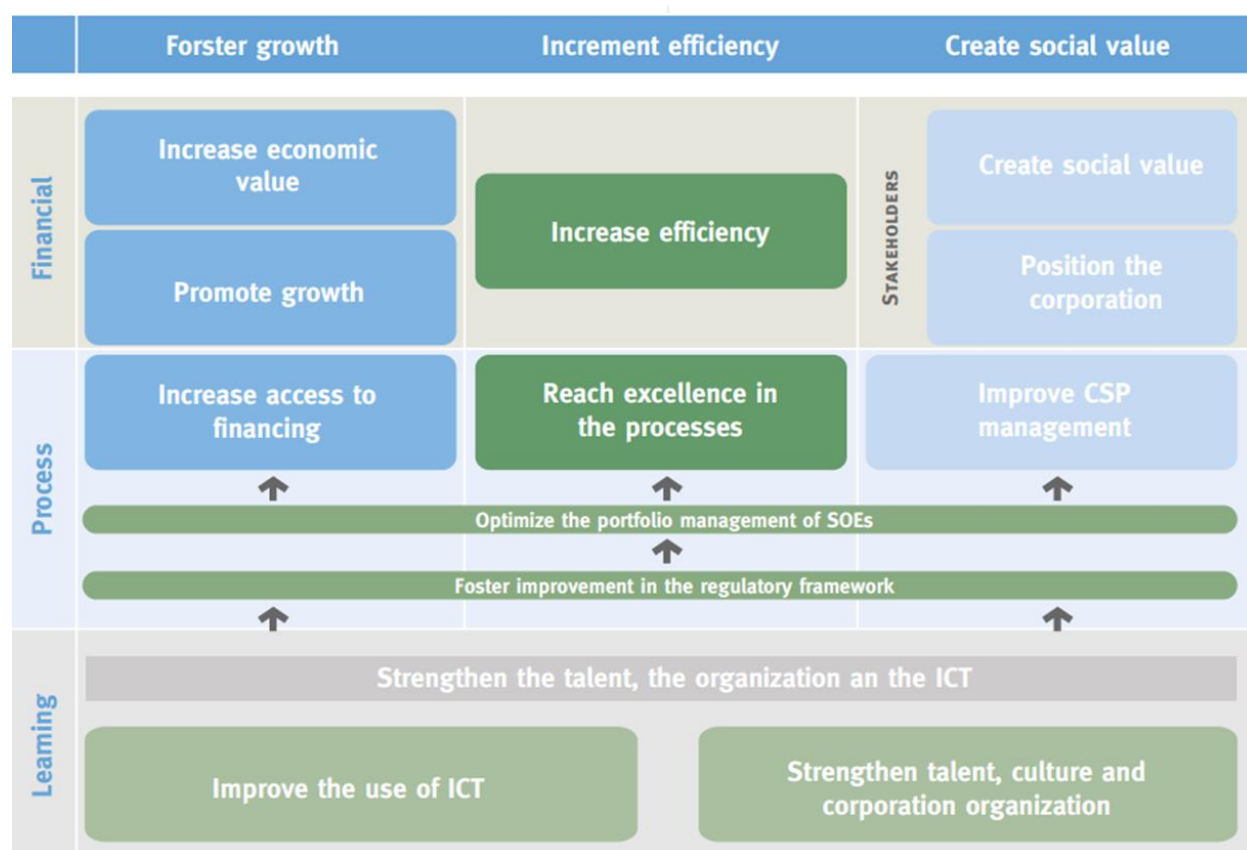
| | Forster growth | Increment efficiency | Create social value |
|---|---|---|---|

Financial

Increase economic value

Promote growth

Increase efficiency

Stakeholders

Create social value

Position the corporation

Process

Increase access to financing

Reach excellence in the processes

Improve CSP management

Optimize the portfolio management of SOEs

Foster improvement in the regulatory framework

Learning

Strengthen the talent, the organization an the ICT

Improve the use of ICT

Strengthen talent, culture and corporation organization